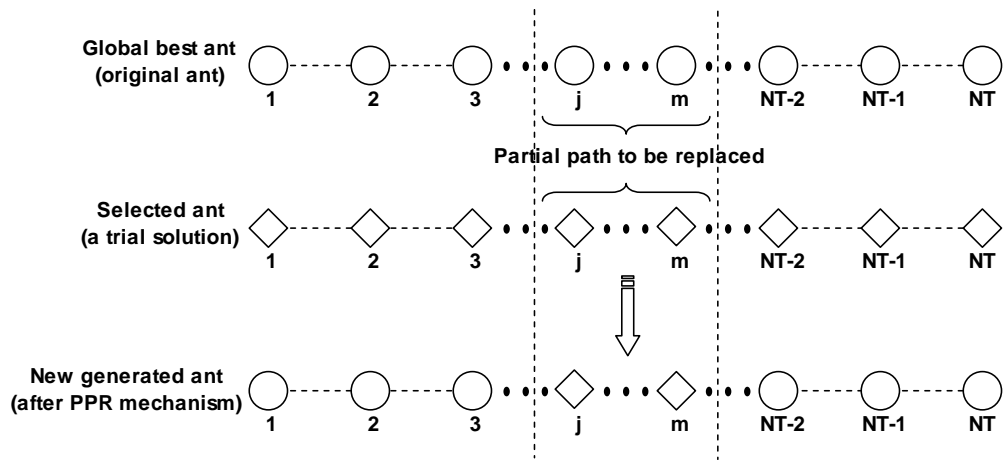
Global best ant
(original ant)

1 2 3 j m NT-2 NT-1 NT

Partial path to be replaced

Selected ant
(a trial solution)

1 2 3 j m NT-2 NT-1 NT

New generated ant
(after PPR mechanism)

1 2 3 j m NT-2 NT-1 NT